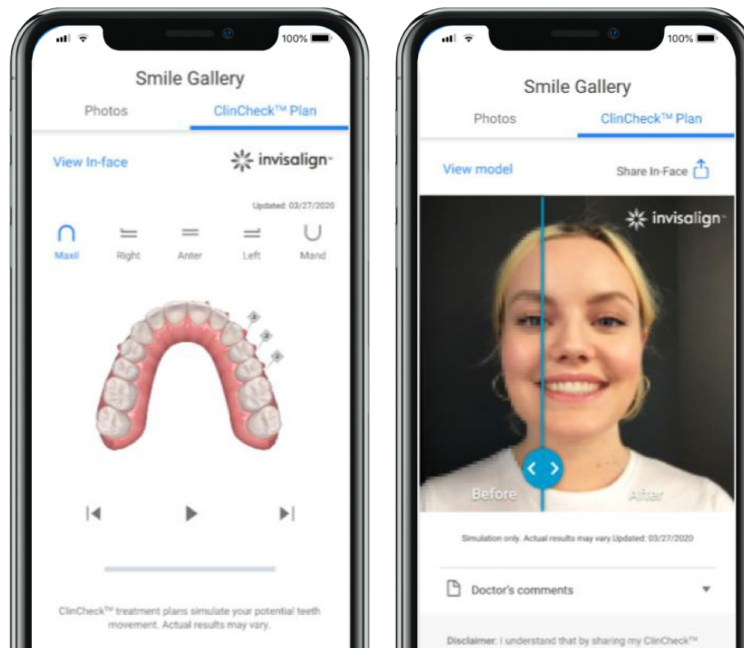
100%

Smile Gallery

Photos ClinCheck™ Plan

View In-face

invisalign

Updated: 03/27/2020

Maxil Right Anter Left Mand

ClinCheck™ treatment plans simulate your potential teeth movement. Actual results may vary.

100%

Smile Gallery

Photos ClinCheck™ Plan

View model

Share In-Face

invisalign

Before After

Simulation only. Actual results may vary.Updated: 03/27/2020

Doctor's comments

Disclaimer: I understand that by sharing my ClinCheck™